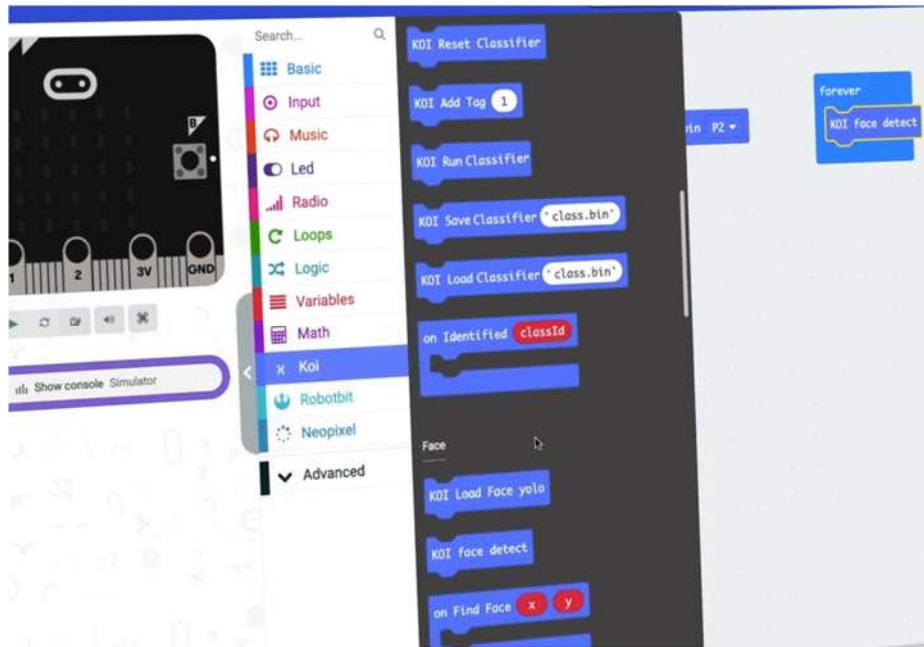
B

1 2 3V GND

Show console Simulator

Search...

Basic
Input
Music
Led
Radio
Loops
Logic
Variables
Math
Koi
Robotbit
Neopixel
Advanced

KOI Reset Classifier

KOI Add Tag 1

KOI Run Classifier

KOI Save Classifier "class.bin"

KOI Load Classifier "class.bin"

on Identified classId

Face

KOI Load Face yolo

KOI face detect

on Find Face x y

pin P2

forever
KOI face detect